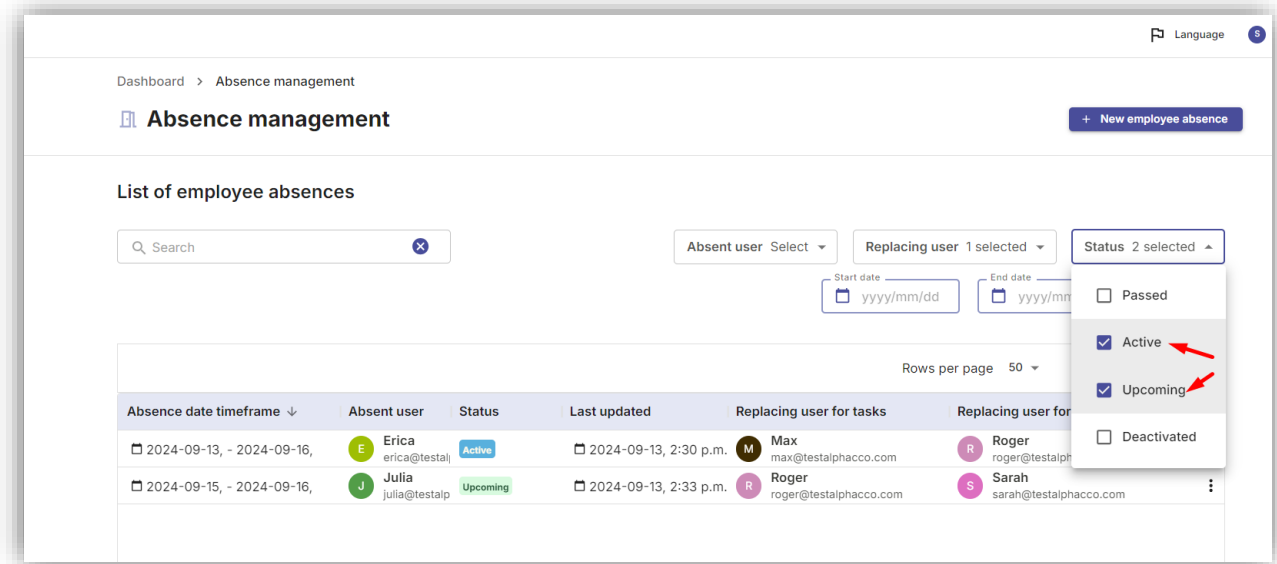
Language S

Dashboard > Absence management

Absence management

+ New employee absence

List of employee absences

Search

Absent user Select

Replacing user 1 selected

Status 2 selected

Start date yyyy/mm/dd

End date yyyy/mm/

Passed

Active

Upcoming

Deactivated

Rows per page 50

| Absence date timeframe ↓ | Absent user | Status | Last updated | Replacing user for tasks | Replacing user for |
|---|---|---|---|---|---|
| 2024-09-13, - 2024-09-16, | E Erica erica@testal | Active | 2024-09-13, 2:30 p.m. | M Max max@testalphacco.com | R Roger roger@testalph |
| 2024-09-15, - 2024-09-16, | J Julia julia@testalp | Upcoming | 2024-09-13, 2:33 p.m. | R Roger roger@testalphacco.com | S Sarah sarah@testalphacco.com |